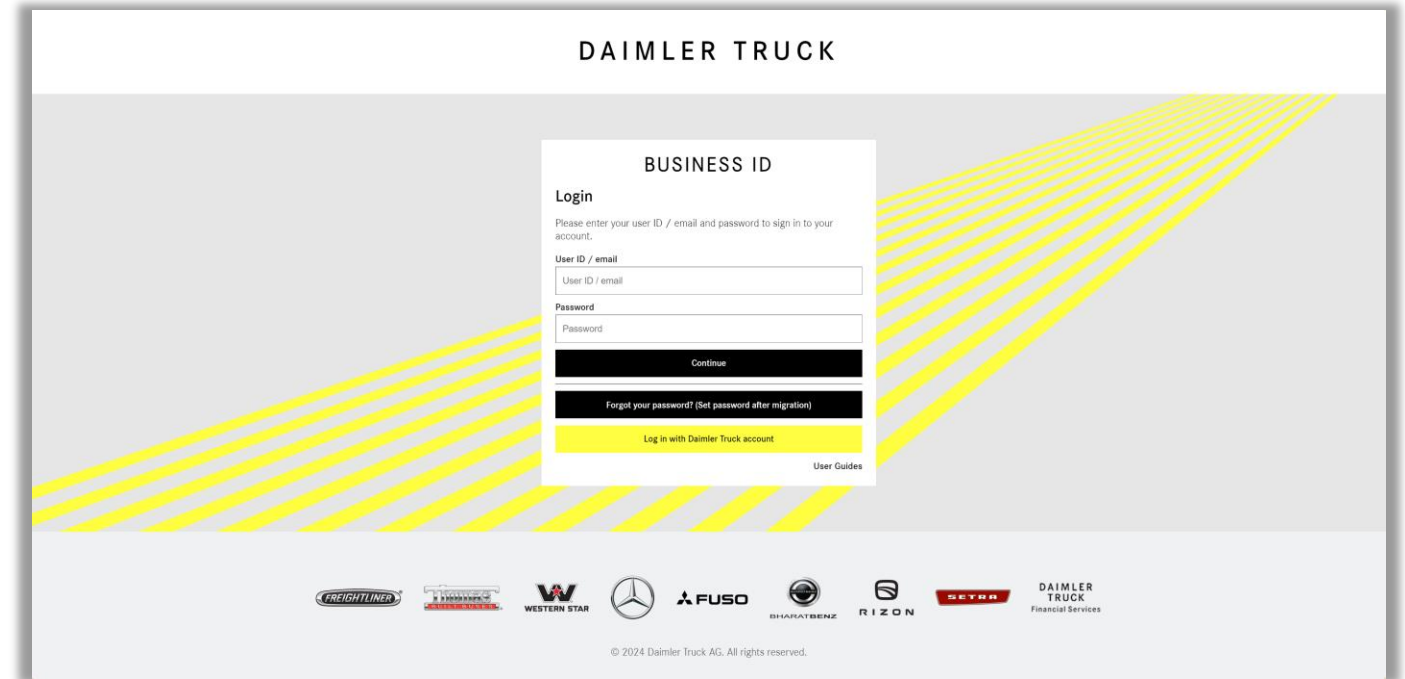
DAIMLER TRUCK

BUSINESS ID

Login

Please enter your user ID / email and password to sign in to your account.

User ID / email

User ID / email

Password

Password

Continue

Forgot your password? (Set password after migration)

Log in with Daimler Truck account

User Guides

FREIGHTLINER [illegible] WESTERN STAR FUSO BHARATBENZ RIZON SETRA DAIMLER TRUCK Financial Services

© 2024 Daimler Truck AG. All rights reserved.